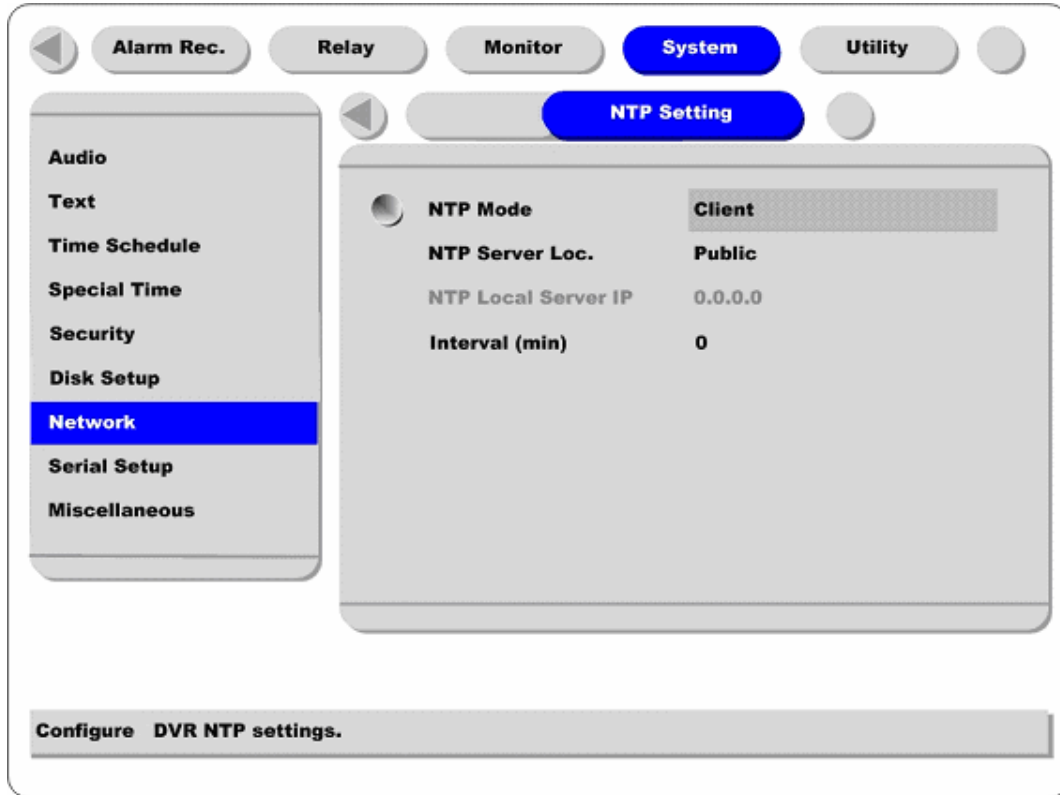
Alarm Rec. Relay Monitor System Utility

NTP Setting

Audio
Text
Time Schedule
Special Time
Security
Disk Setup
Network
Serial Setup
Miscellaneous

| | |
|---|---|
| NTP Mode | Client |
| NTP Server Loc. | Public |
| NTP Local Server IP | 0.0.0.0 |
| Interval (min) | 0 |

Configure DVR NTP settings.